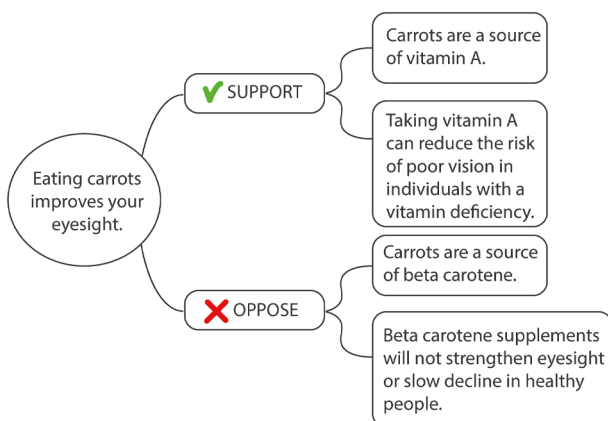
Eating carrots improves your eyesight.

✔ SUPPORT

Carrots are a source of vitamin A.

Taking vitamin A can reduce the risk of poor vision in individuals with a vitamin deficiency.

✖ OPPOSE

Carrots are a source of beta carotene.

Beta carotene supplements will not strengthen eyesight or slow decline in healthy people.